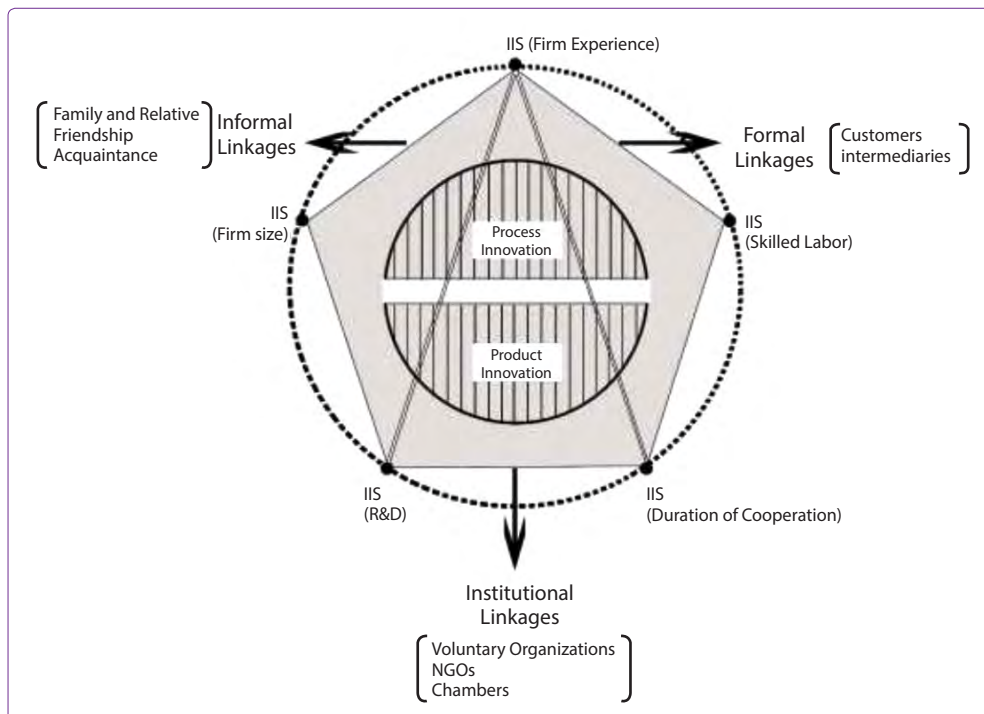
IIS (Firm Experience)

Family and Relative
Friendship
Acquaintance

Informal Linkages

Formal Linkages

Customers
intermediaries

IIS
(Firm size)

IIS
(Skilled Labor)

Process Innovation

Product Innovation

IIS
(R&D)

IIS
(Duration of Cooperation)

Institutional Linkages

Voluntary Organizations
NGOs
Chambers